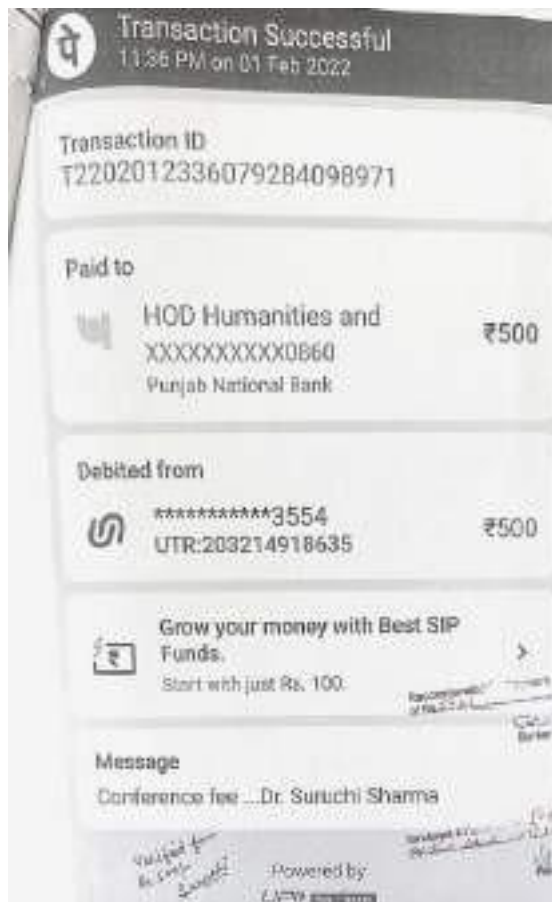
पे
Transaction Successful
11:36 PM on 01 Feb 2022

Transaction ID
T2202012336079284098971

Paid to
HOD Humanities and
XXXXXXXXXX0860
Punjab National Bank
₹500

Debited from
***********3554
UTR:203214918635
₹500

Grow your money with Best SIP Funds.
Start with just Rs. 100.

Recommended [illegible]

Message
Conference fee ...Dr. Suruchi Sharma

Verified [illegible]
Powered by
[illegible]